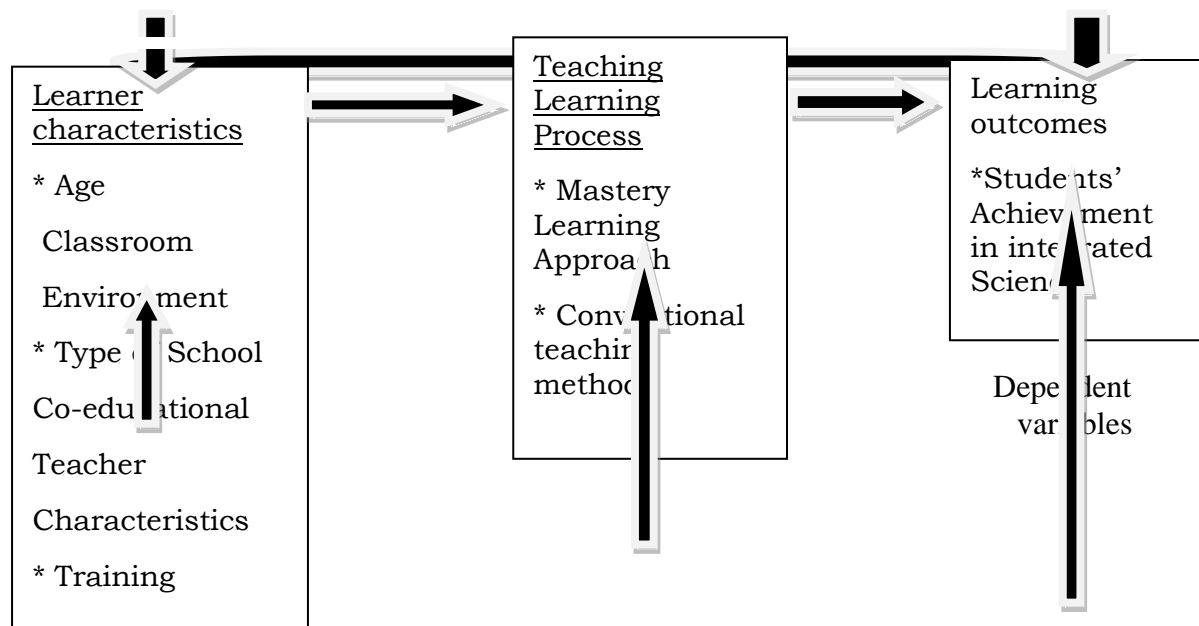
Learner characteristics

* Age

Classroom

Enviro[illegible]ment

* Type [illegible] School

Co-edu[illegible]ational

Teacher

Characteristics

* Training

Teaching Learning Process

* Mastery Learning Approa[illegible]h

* Conv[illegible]tional teachi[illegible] method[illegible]

Learning outcomes

*Stude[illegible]ts' Achie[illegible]ment in inte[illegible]rated Scien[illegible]

Depe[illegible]dent var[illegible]bles